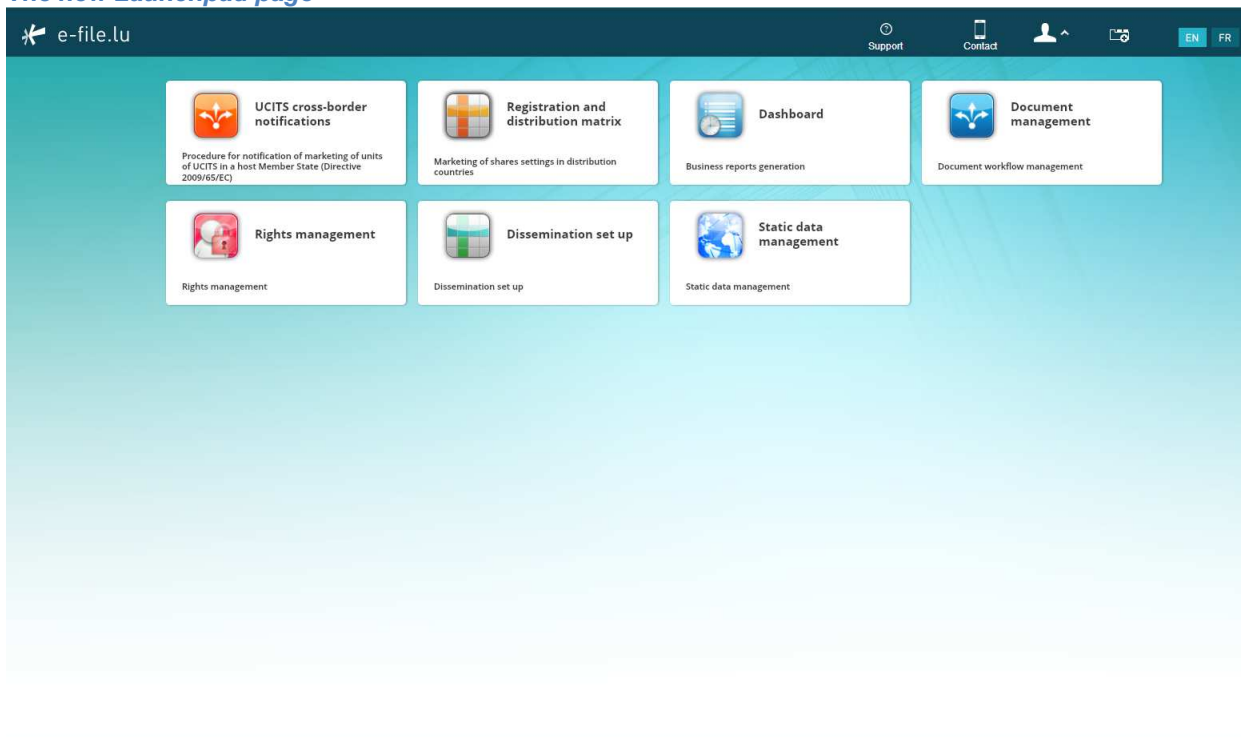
The new Launchpad page

e-file.lu

Support

Contact

EN FR

UCITS cross-border notifications

Procedure for notification of marketing of units of UCITS in a host Member State (Directive 2009/65/EC)

Registration and distribution matrix

Marketing of shares settings in distribution countries

Dashboard

Business reports generation

Document management

Document workflow management

Rights management

Rights management

Dissemination set up

Dissemination set up

Static data management

Static data management